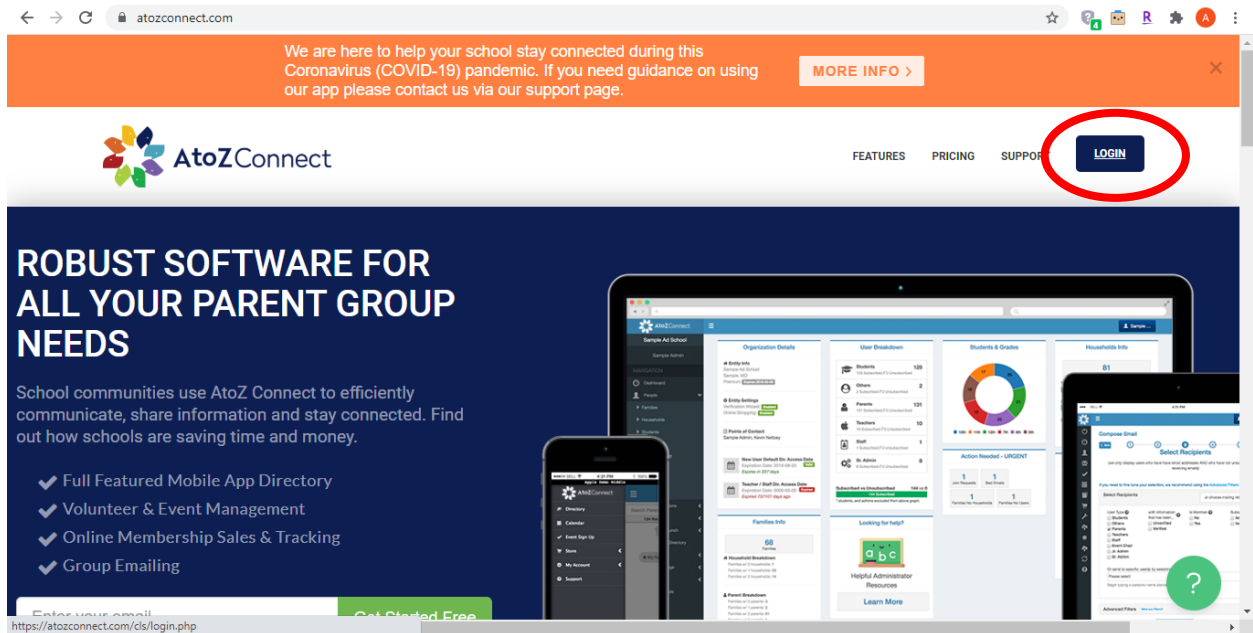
atozconnect.com

We are here to help your school stay connected during this Coronavirus (COVID-19) pandemic. If you need guidance on using our app please contact us via our support page.

MORE INFO ›

AtoZConnect

FEATURES PRICING SUPPOR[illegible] LOGIN

ROBUST SOFTWARE FOR ALL YOUR PARENT GROUP NEEDS

School communities use AtoZ Connect to efficiently communicate, share information and stay connected. Find out how schools are saving time and money.

Full Featured Mobile App Directory
Volunteer & Event Management
Online Membership Sales & Tracking
Group Emailing

Enter your email

Get Started Free

https://atozconnect.com/cls/login.php

AtoZConnect
Sample Ad School
Organization Details
User Breakdown
Students & Grades
Households Info
81
Students 120
Others 2
Parents 131
Teachers 10
Staff 1
Sr. Admin 6
Action Needed - URGENT
Families Info
68
Looking for help?
Helpful Administrator Resources
Learn More
Compose Email
Select Recipients
Directory
Calendar
Event Sign Up
Store
My Account
Support
?